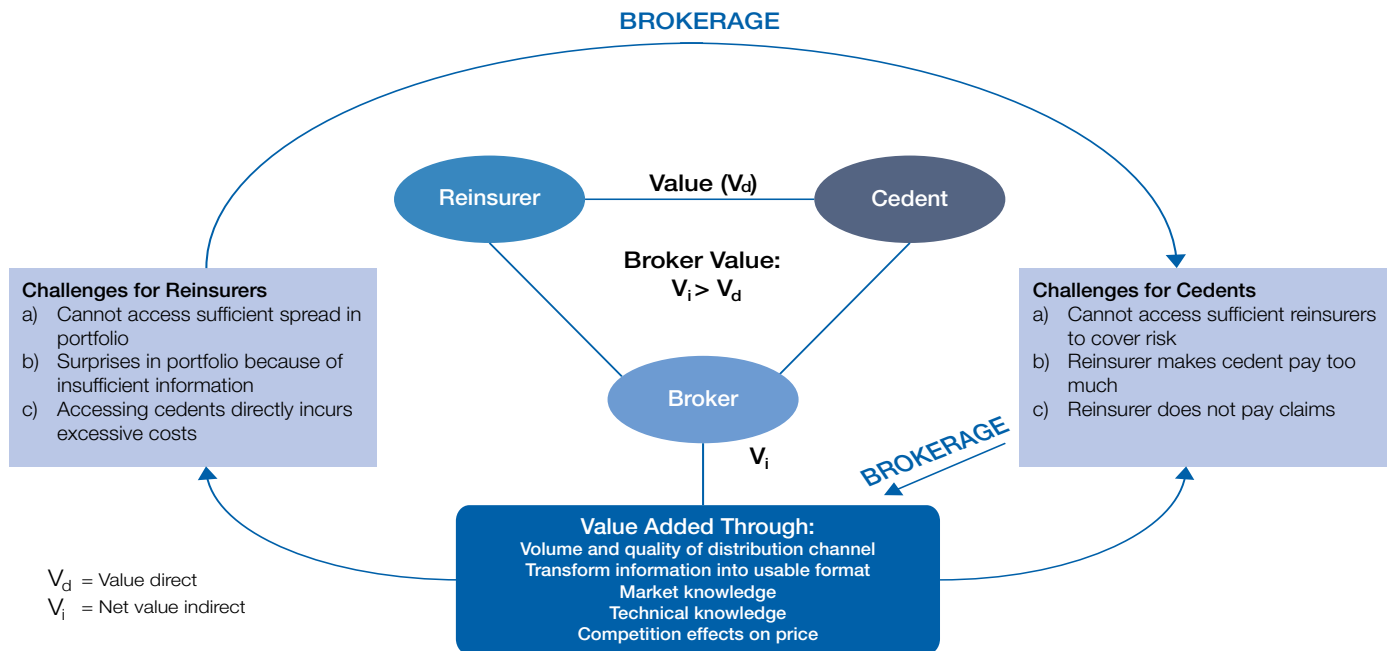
BROKERAGE

Reinsurer

Value ($V_d$)

Cedent

Broker Value:
$V_i > V_d$

Challenges for Reinsurers
a) Cannot access sufficient spread in portfolio
b) Surprises in portfolio because of insufficient information
c) Accessing cedents directly incurs excessive costs

Challenges for Cedents
a) Cannot access sufficient reinsurers to cover risk
b) Reinsurer makes cedent pay too much
c) Reinsurer does not pay claims

Broker

$V_i$

BROKERAGE

Value Added Through:
Volume and quality of distribution channel
Transform information into usable format
Market knowledge
Technical knowledge
Competition effects on price

$V_d$ = Value direct
$V_i$ = Net value indirect